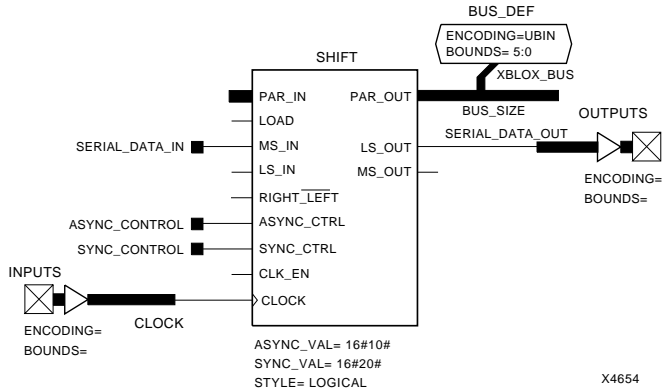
BUS_DEF

ENCODING=UBIN
BOUNDS= 5:0

XBLOX_BUS

SHIFT

PAR_IN
LOAD
MS_IN
LS_IN
RIGHT_$\overline{\text{LEFT}}$
ASYNC_CTRL
SYNC_CTRL
CLK_EN
CLOCK

PAR_OUT
LS_OUT
MS_OUT

BUS_SIZE

OUTPUTS

SERIAL_DATA_OUT

ENCODING=
BOUNDS=

SERIAL_DATA_IN

ASYNC_CONTROL

SYNC_CONTROL

INPUTS

ENCODING=
BOUNDS=

CLOCK

ASYNC_VAL= 16#10#
SYNC_VAL= 16#20#
STYLE= LOGICAL

X4654